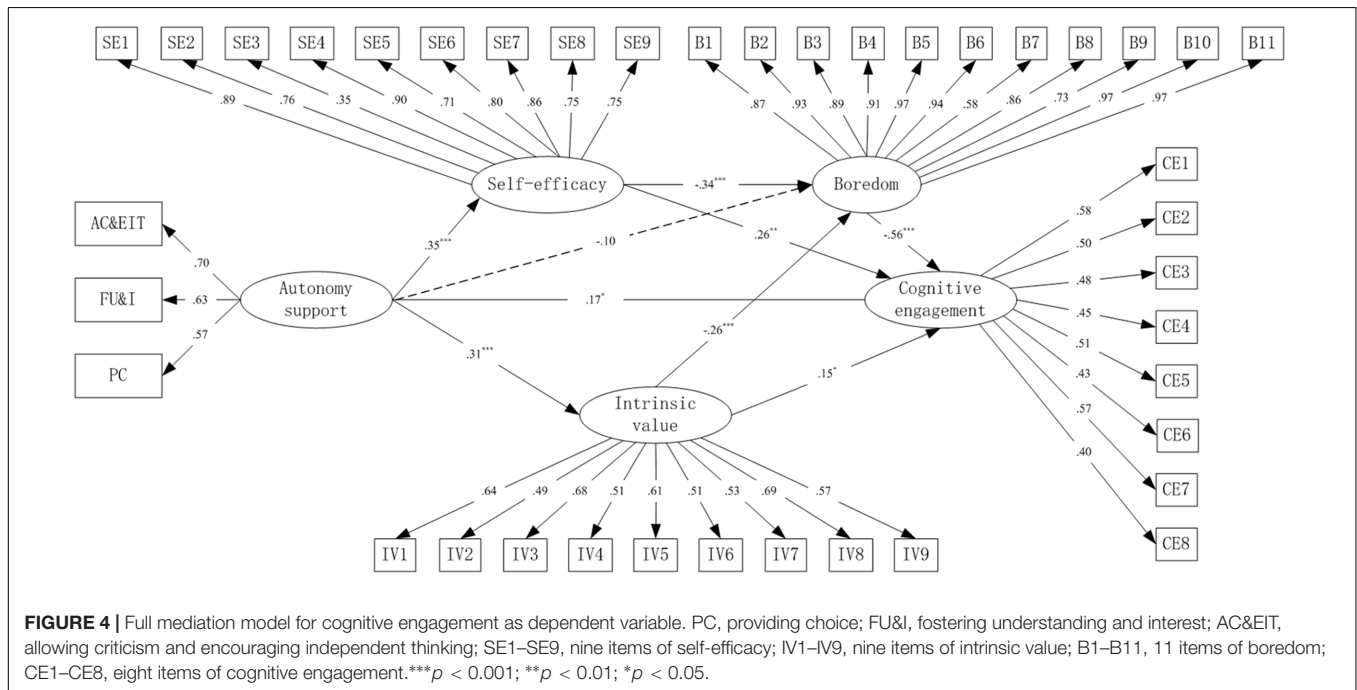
SE1 SE2 SE3 SE4 SE5 SE6 SE7 SE8 SE9

.89 .76 .35 .90 .71 .80 .86 .75 .75

B1 B2 B3 B4 B5 B6 B7 B8 B9 B10 B11

.87 .93 .89 .91 .97 .94 .58 .86 .73 .97 .97

Self-efficacy

$-.34^{***}$

Boredom

CE1

CE2

CE3

CE4

CE5

CE6

CE7

CE8

.58 .50 .48 .45 .51 .43 .57 .40

AC&EIT

FU&I

PC

.70 .63 .57

Autonomy support

$.35^{***}$

-.10

$.26^{**}$

$-.56^{***}$

$.17^{*}$

Cognitive engagement

$-.26^{***}$

$.31^{***}$

$.15^{*}$

Intrinsic value

.64 .49 .68 .51 .61 .51 .53 .69 .57

IV1 IV2 IV3 IV4 IV5 IV6 IV7 IV8 IV9

**FIGURE 4 |** Full mediation model for cognitive engagement as dependent variable. PC, providing choice; FU&I, fostering understanding and interest; AC&EIT, allowing criticism and encouraging independent thinking; SE1–SE9, nine items of self-efficacy; IV1–IV9, nine items of intrinsic value; B1–B11, 11 items of boredom; CE1–CE8, eight items of cognitive engagement.$^{***}p < 0.001$; $^{**}p < 0.01$; $^{*}p < 0.05$.